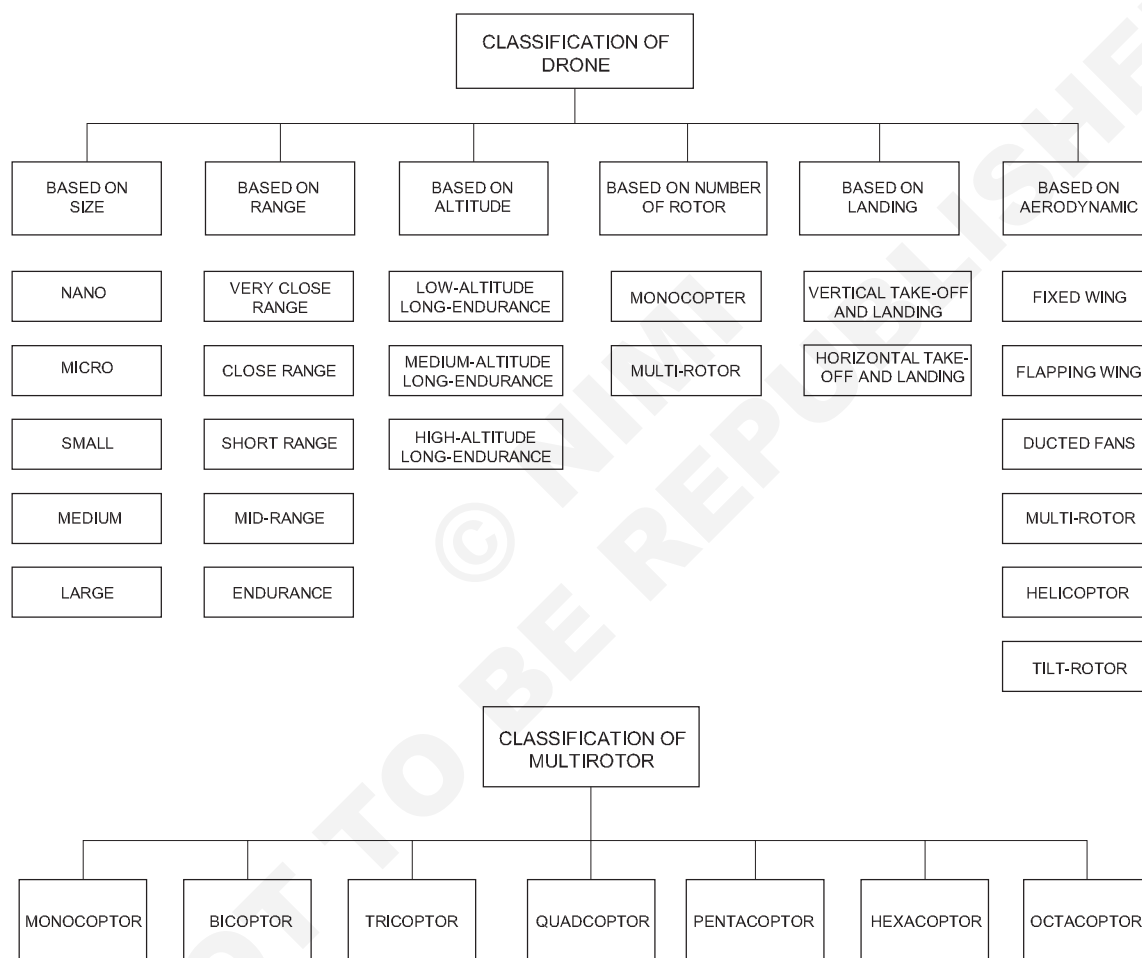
CLASSIFICATION OF DRONE

BASED ON SIZE

NANO

MICRO

SMALL

MEDIUM

LARGE

BASED ON RANGE

VERY CLOSE RANGE

CLOSE RANGE

SHORT RANGE

MID-RANGE

ENDURANCE

BASED ON ALTITUDE

LOW-ALTITUDE LONG-ENDURANCE

MEDIUM-ALTITUDE LONG-ENDURANCE

HIGH-ALTITUDE LONG-ENDURANCE

BASED ON NUMBER OF ROTOR

MONOCOPTER

MULTI-ROTOR

BASED ON LANDING

VERTICAL TAKE-OFF AND LANDING

HORIZONTAL TAKE-OFF AND LANDING

BASED ON AERODYNAMIC

FIXED WING

FLAPPING WING

DUCTED FANS

MULTI-ROTOR

HELICOPTOR

TILT-ROTOR

CLASSIFICATION OF MULTIROTOR

MONOCOPTOR

BICOPTOR

TRICOPTOR

QUADCOPTOR

PENTACOPTOR

HEXACOPTOR

OCTACOPTOR

© NIMI NOT TO BE REPUBLISHED